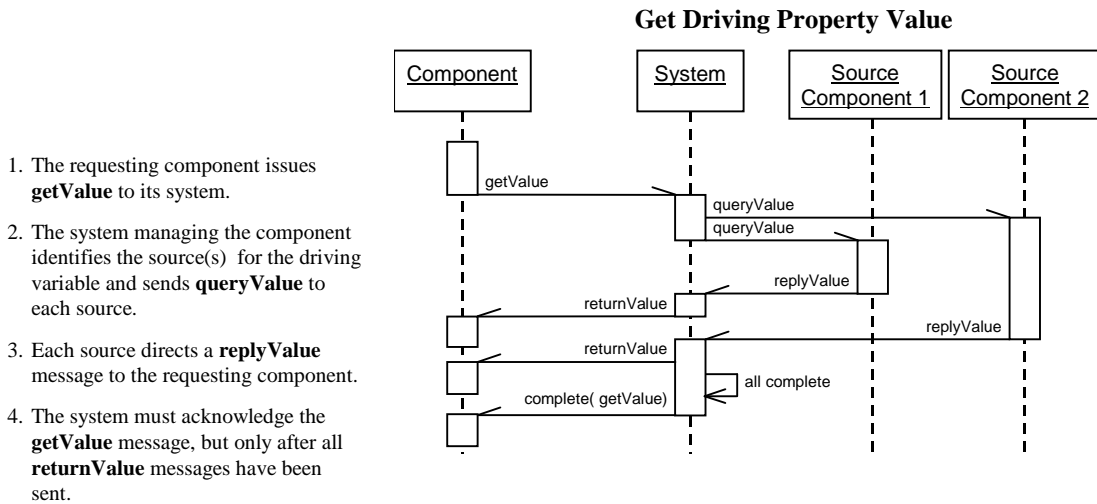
Get Driving Property Value

1. The requesting component issues **getValue** to its system.

2. The system managing the component identifies the source(s) for the driving variable and sends **queryValue** to each source.

3. Each source directs a **replyValue** message to the requesting component.

4. The system must acknowledge the **getValue** message, but only after all **returnValue** messages have been sent.

Component

System

Source Component 1

Source Component 2

getValue

queryValue

queryValue

replyValue

returnValue

replyValue

returnValue

all complete

complete( getValue)